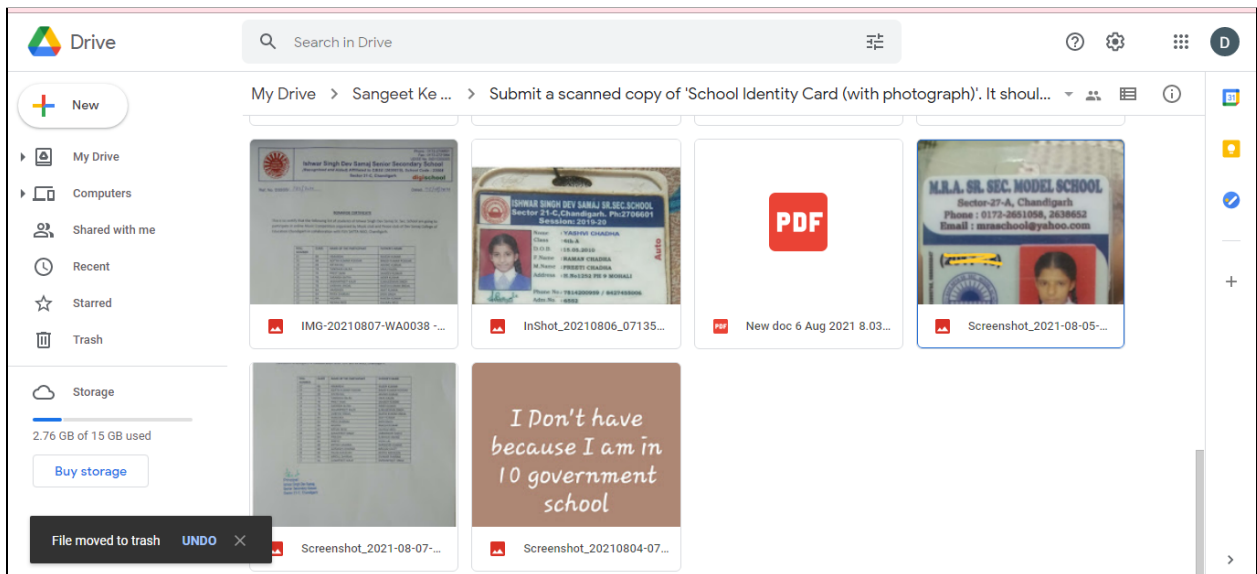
Drive

Search in Drive

D

New

My Drive

Computers

Shared with me

Recent

Starred

Trash

Storage

2.76 GB of 15 GB used

Buy storage

My Drive > Sangeet Ke ... > Submit a scanned copy of 'School Identity Card (with photograph)'. It shoul...

Ishwar Singh Dev Samaj Sector Secondary School

ISHWAR SINGH DEV SAMAJ SR.SEC.SCHOOL
Sector 21-C,Chandigarh. Ph:2706601
Session: 2019-20
Name : YASHVI CHADHA

PDF

M.R.A. SR. SEC. MODEL SCHOOL
Sector-27-A, Chandigarh
Phone : 0172-2651058, 2638652
Email : mraschool@yahoo.com

IMG-20210807-WA0038 -...

InShot_20210806_07135...

New doc 6 Aug 2021 8.03...

Screenshot_2021-08-05-...

I Don't have because I am in 10 government school

Screenshot_2021-08-07-...

Screenshot_20210804-07...

File moved to trash UNDO